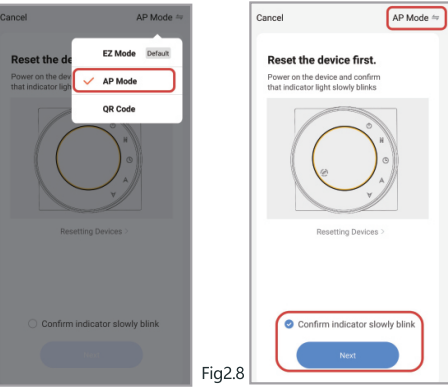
Cancel

AP Mode ⇋

Reset the devi

Power on the devi
that indicator ligh

EZ Mode Default

AP Mode

QR Code

Resetting Devices >

Confirm indicator slowly blink

Next

Fig2.8

Cancel

AP Mode ⇋

Reset the device first.

Power on the device and confirm that indicator light slowly blinks

Resetting Devices >

Confirm indicator slowly blink

Next